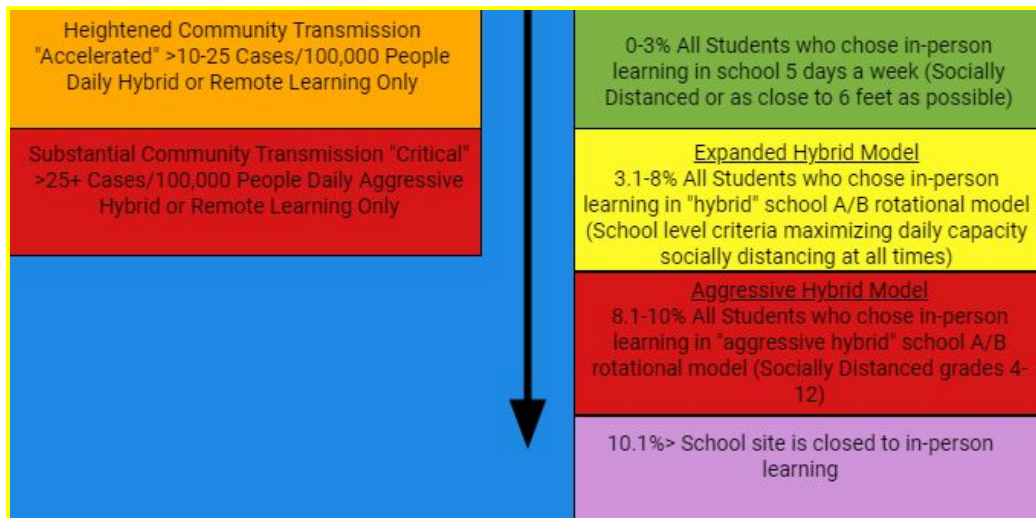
Heightened Community Transmission "Accelerated" >10-25 Cases/100,000 People Daily Hybrid or Remote Learning Only

Substantial Community Transmission "Critical" >25+ Cases/100,000 People Daily Aggressive Hybrid or Remote Learning Only

0-3% All Students who chose in-person learning in school 5 days a week (Socially Distanced or as close to 6 feet as possible)

Expanded Hybrid Model
3.1-8% All Students who chose in-person learning in "hybrid" school A/B rotational model (School level criteria maximizing daily capacity socially distancing at all times)

Aggressive Hybrid Model
8.1-10% All Students who chose in-person learning in "aggressive hybrid" school A/B rotational model (Socially Distanced grades 4-12)

10.1%> School site is closed to in-person learning